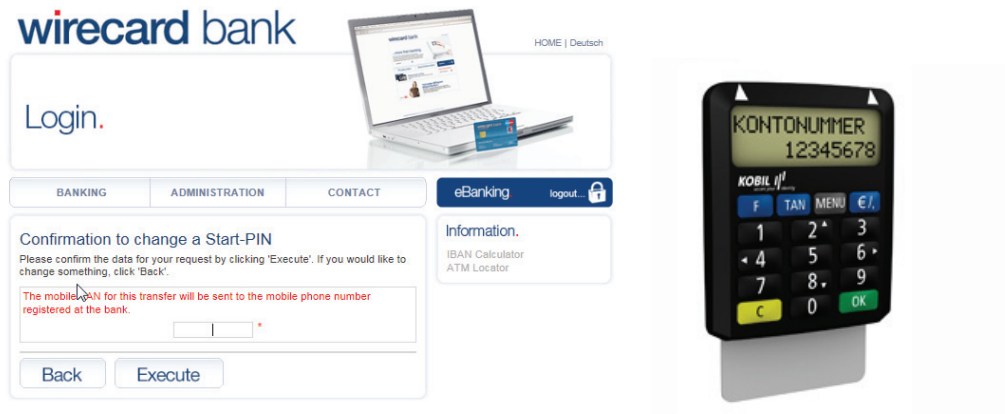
wirecard bank

HOME | Deutsch

Login.

BANKING | ADMINISTRATION | CONTACT

eBanking. logout...

Confirmation to change a Start-PIN

Please confirm the data for your request by clicking 'Execute'. If you would like to change something, click 'Back'.

The mobile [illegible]AN for this transfer will be sent to the mobile phone number registered at the bank.

*

Back Execute

Information.

IBAN Calculator
ATM Locator

KONTONUMMER
12345678

KOBIL

F TAN MENU €/,
1 2 3
4 5 6
7 8 9
C 0 OK